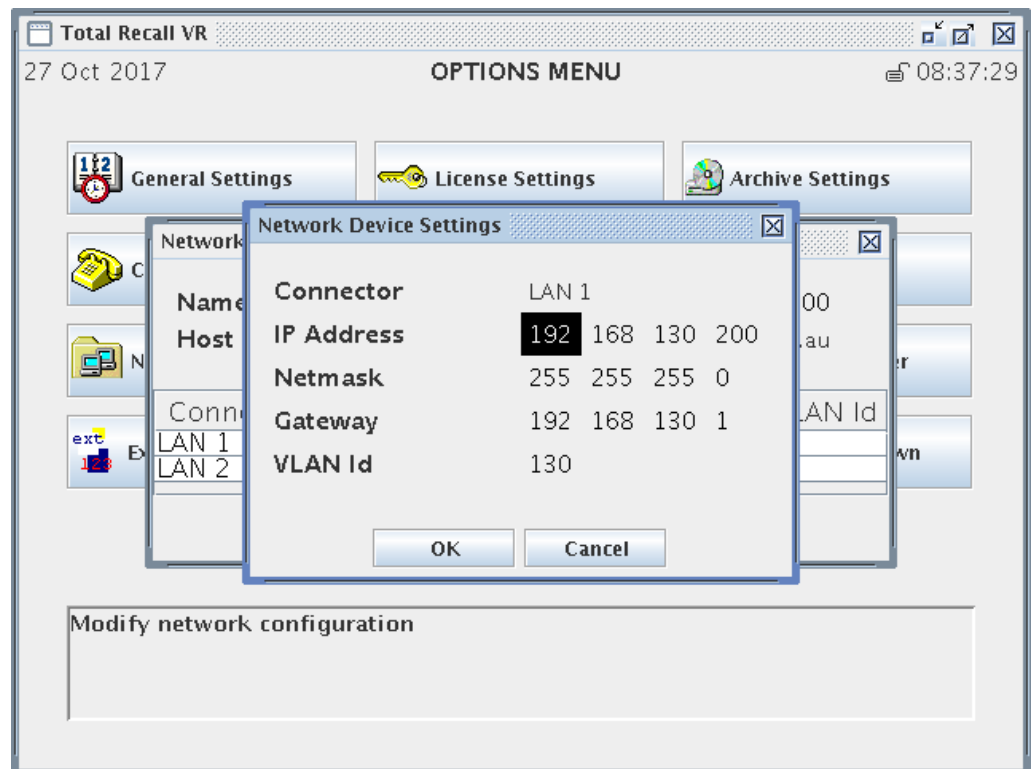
Total Recall VR

27 Oct 2017

OPTIONS MENU

08:37:29

General Settings

License Settings

Archive Settings

C

N

Ex

ext 123

Network

Name

Host

Conn

LAN 1

LAN 2

00

.au

er

LAN Id

wn

Network Device Settings

| Connector | LAN 1 |
|---|---|
| IP Address | 192 168 130 200 |
| Netmask | 255 255 255 0 |
| Gateway | 192 168 130 1 |
| VLAN Id | 130 |

OK

Cancel

Modify network configuration